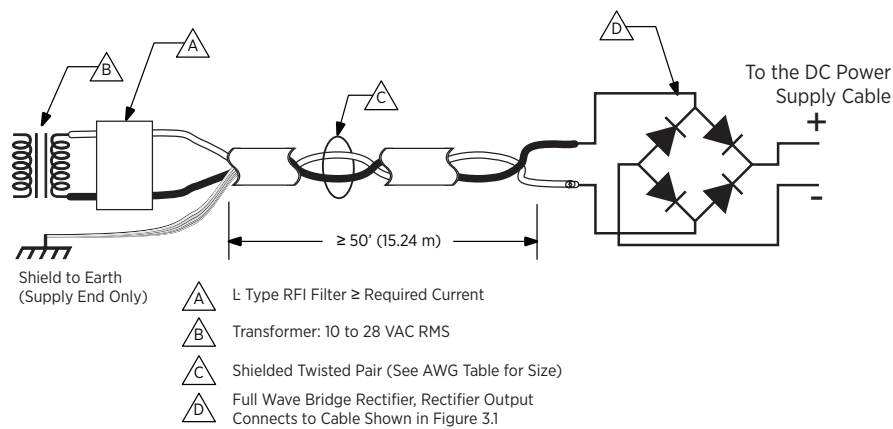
B

A

C

D

To the DC Power Supply Cable

+

-

≥ 50' (15.24 m)

Shield to Earth (Supply End Only)

A L: Type RFI Filter ≥ Required Current

B Transformer: 10 to 28 VAC RMS

C Shielded Twisted Pair (See AWG Table for Size)

D Full Wave Bridge Rectifier, Rectifier Output Connects to Cable Shown in Figure 3.1